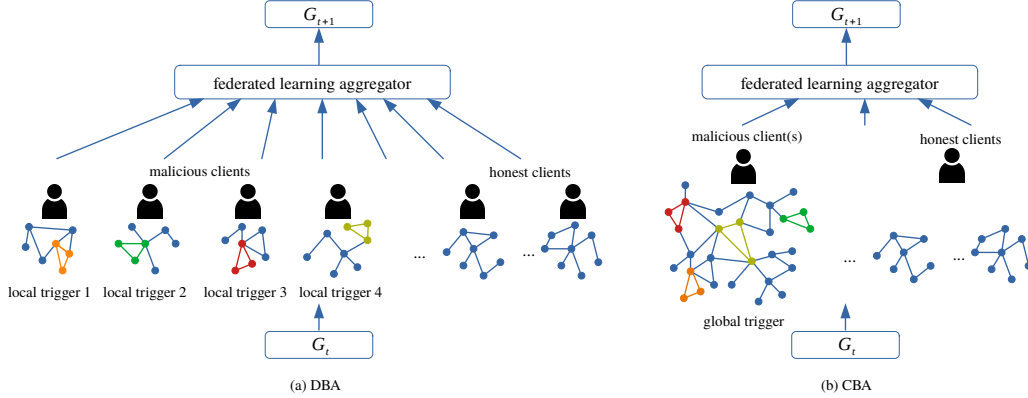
$G_{t+1}$

federated learning aggregator

malicious clients

honest clients

...

...

local trigger 1 local trigger 2 local trigger 3 local trigger 4

$G_t$

(a) DBA

$G_{t+1}$

federated learning aggregator

malicious client(s)

honest clients

...

...

global trigger

$G_t$

(b) CBA